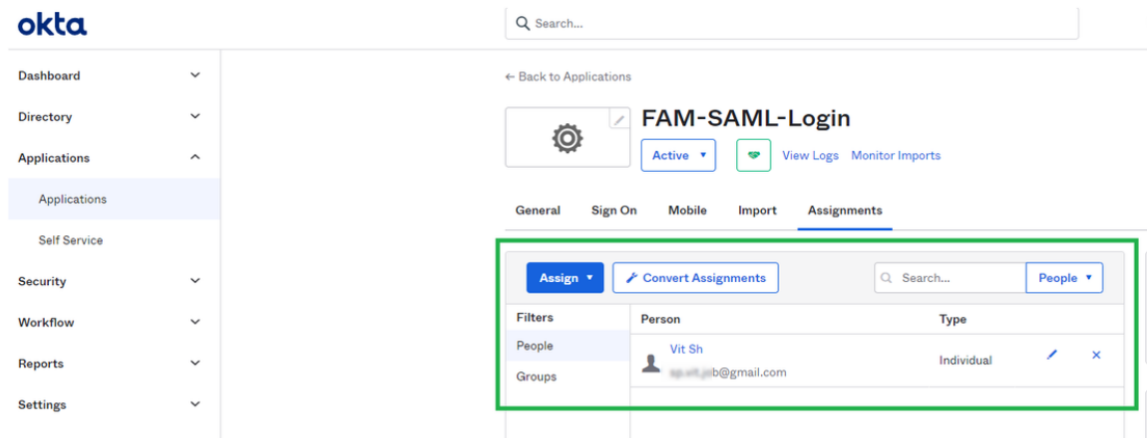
okta

Search...

Dashboard

Directory

Applications

Applications

Self Service

Security

Workflow

Reports

Settings

← Back to Applications

FAM-SAML-Login

Active ▾

View Logs Monitor Imports

General Sign On Mobile Import Assignments

Assign ▾ Convert Assignments

Search...

People ▾

Filters

People

Groups

| Person | Type |
|---|---|
| Vit Sh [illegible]b@gmail.com | Individual |